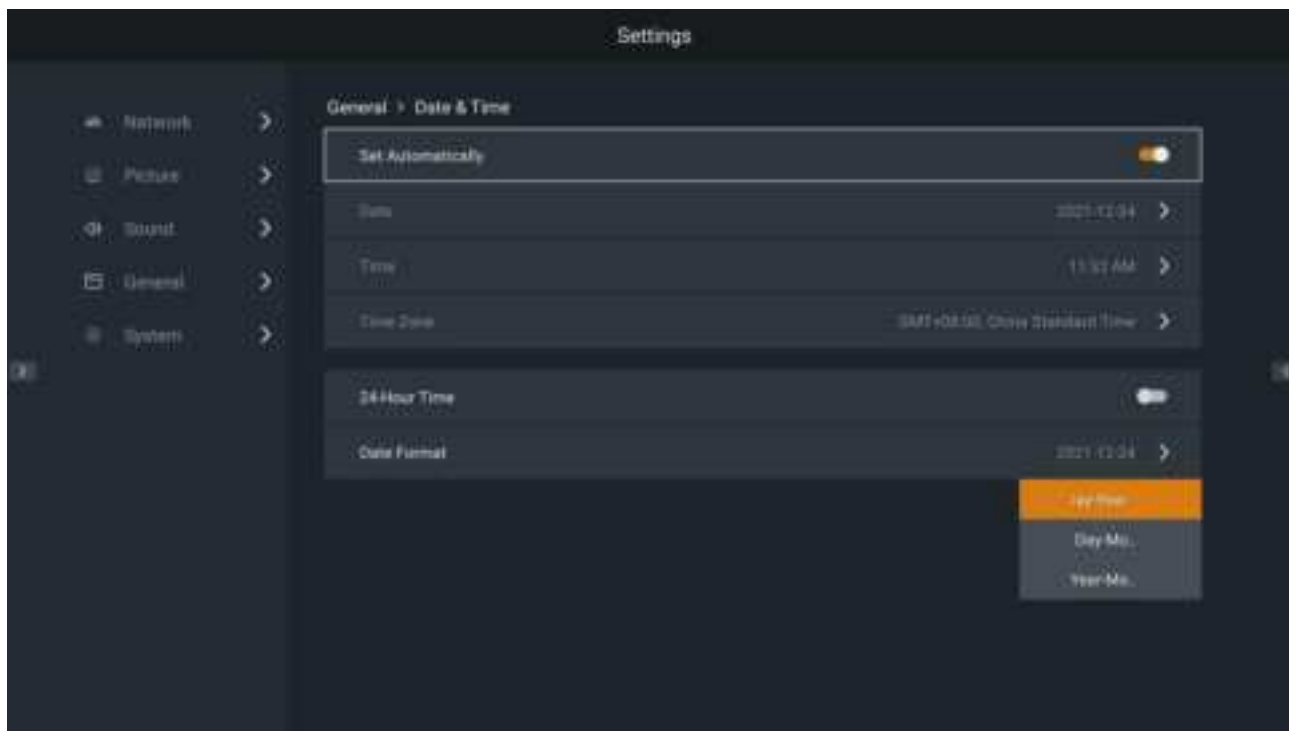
Settings

Network
Picture
Sound
General
System

General > Date & Time

Set Automatically

Date 2021-12-24

Time 11:53 AM

Time Zone GMT+08:00, China Standard Time

24-Hour Time

Date Format 2021-12-24

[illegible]

Day-Mo...

Year-Mo...